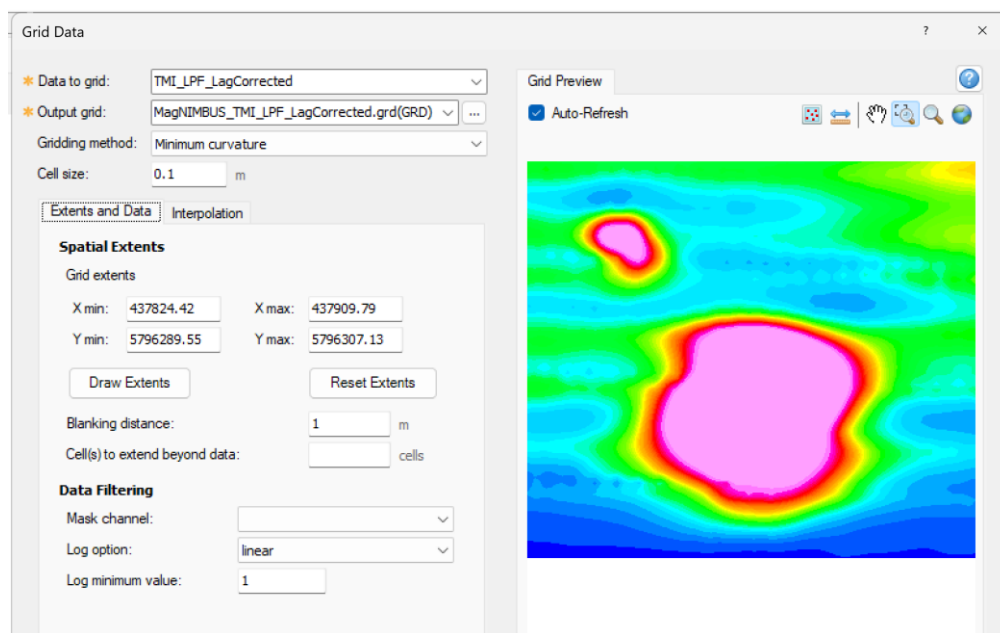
Grid Data

? ×

Data to grid: TMI_LPF_LagCorrected

Output grid: MagNIMBUS_TMI_LPF_LagCorrected.grd(GRD) ...

Gridding method: Minimum curvature

Cell size: 0.1 m

Extents and Data | Interpolation

Spatial Extents

Grid extents

X min: 437824.42 X max: 437909.79

Y min: 5796289.55 Y max: 5796307.13

Draw Extents

Reset Extents

Blanking distance: 1 m

Cell(s) to extend beyond data: cells

Data Filtering

Mask channel:

Log option: linear

Log minimum value: 1

Grid Preview

Auto-Refresh